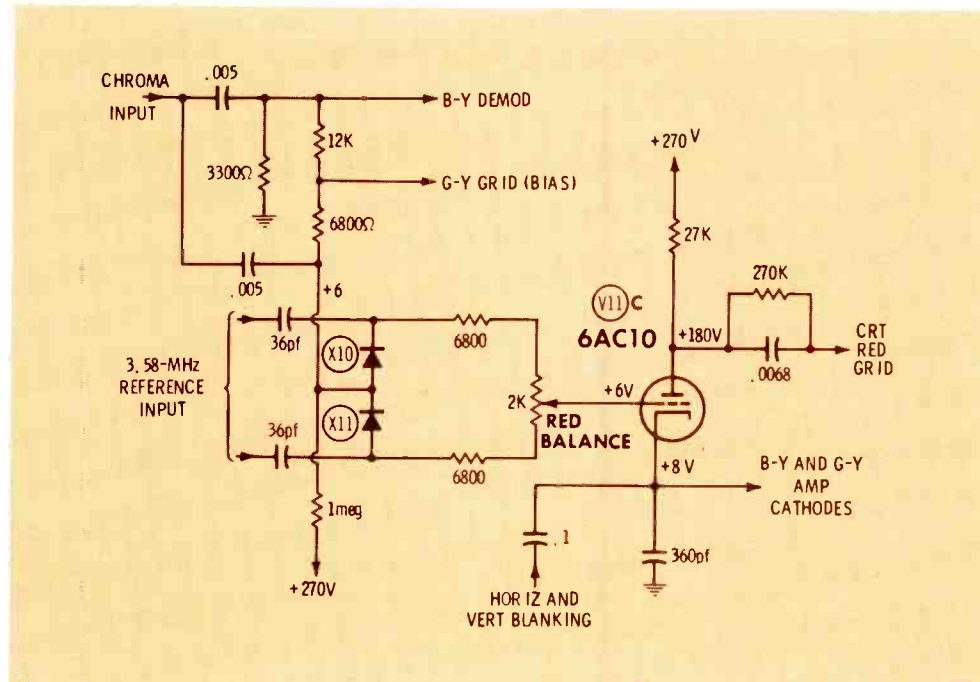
CHROMA INPUT

.005

B-Y DEMOD

12K

3300Ω

G-Y GRID (BIAS)

6800Ω

.005

+6

+270 V

27K

270K

V11 C

6AC10

+180V

CRT RED GRID

.0068

36pf

X10

6800

3.58-MHz REFERENCE INPUT

2K

RED BALANCE

+6V

36pf

X11

6800

+8 V

B-Y AND G-Y AMP CATHODES

1meg

.1

360pf

+270V

HORIZ AND VERT BLANKING